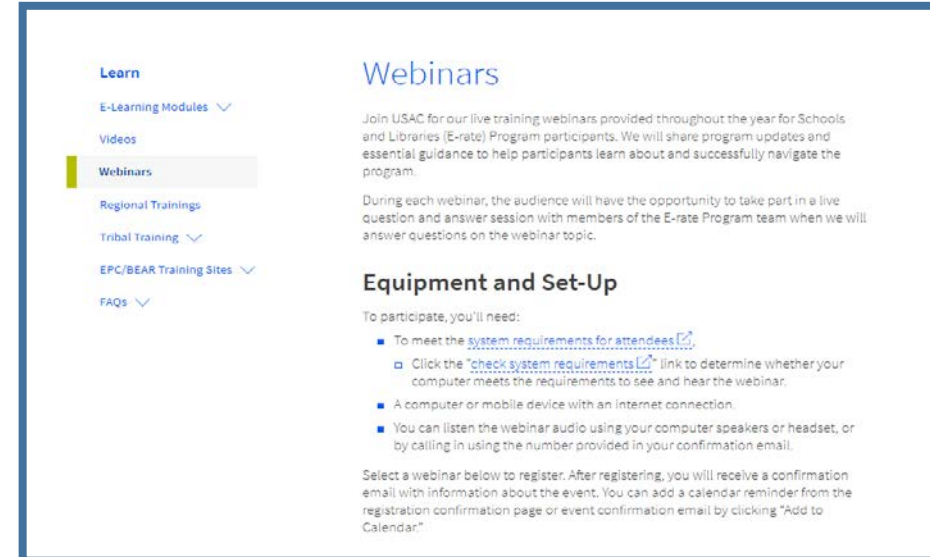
Learn

E-Learning Modules

Videos

Webinars

Regional Trainings

Tribal Training

EPC/BEAR Training Sites

FAQs

Webinars

Join USAC for our live training webinars provided throughout the year for Schools and Libraries (E-rate) Program participants. We will share program updates and essential guidance to help participants learn about and successfully navigate the program.

During each webinar, the audience will have the opportunity to take part in a live question and answer session with members of the E-rate Program team when we will answer questions on the webinar topic.

Equipment and Set-Up

To participate, you'll need:

- To meet the system requirements for attendees.
  - Click the "check system requirements" link to determine whether your computer meets the requirements to see and hear the webinar.
- A computer or mobile device with an internet connection.
- You can listen the webinar audio using your computer speakers or headset, or by calling in using the number provided in your confirmation email.

Select a webinar below to register. After registering, you will receive a confirmation email with information about the event. You can add a calendar reminder from the registration confirmation page or event confirmation email by clicking "Add to Calendar."